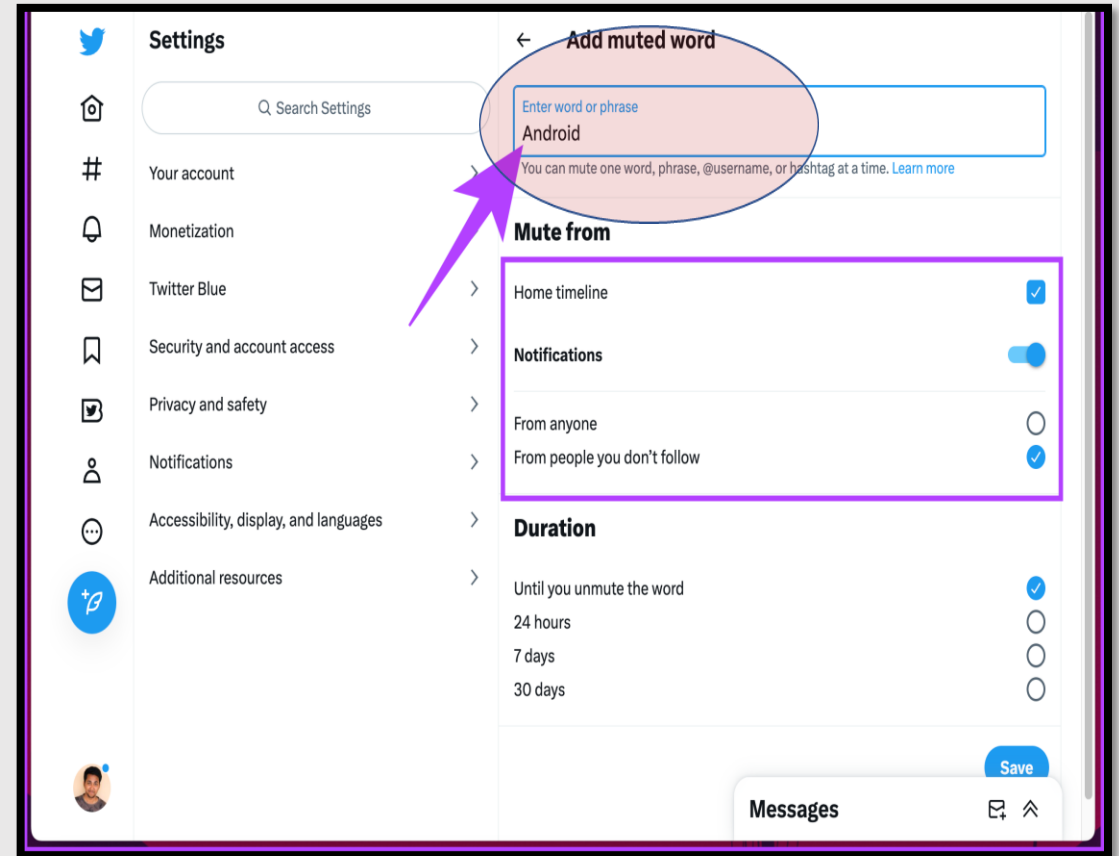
Settings

Search Settings

Your account

Monetization

Twitter Blue

Security and account access

Privacy and safety

Notifications

Accessibility, display, and languages

Additional resources

← Add muted word

Enter word or phrase
Android

You can mute one word, phrase, @username, or hashtag at a time. Learn more

Mute from

Home timeline

Notifications

From anyone

From people you don't follow

Duration

Until you unmute the word

24 hours

7 days

30 days

Save

Messages